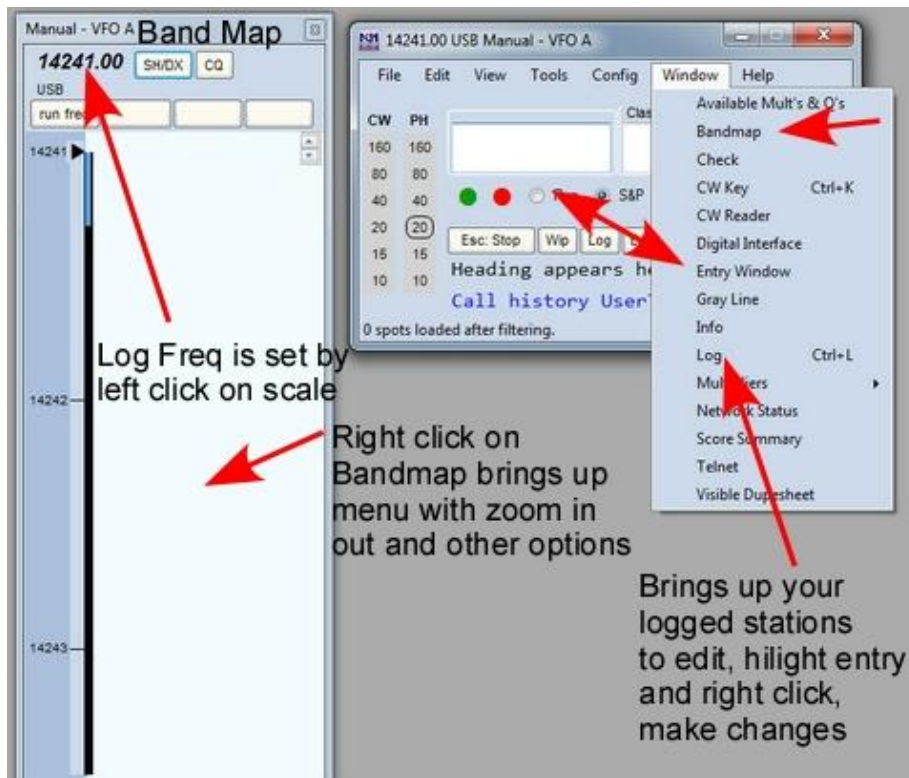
Manual - VFO A Band Map

14241.00 SH/DX CQ

USB

run freq

14241

14242

14243

14241.00 USB Manual - VFO A

File Edit View Tools Config Window Help

CW PH

160 160

80 80

40 40

20 20

15 15

10 10

Clas

Run S&P

Esc: Stop Wip Log

Heading appears he

Call history User

0 spots loaded after filtering.

Available Mult's & Q's

Bandmap

Check

CW Key Ctrl+K

CW Reader

Digital Interface

Entry Window

Gray Line

Info

Log Ctrl+L

Multipliers

Network Status

Score Summary

Telnet

Visible Dupesheet

Log Freq is set by left click on scale

Right click on Bandmap brings up menu with zoom in out and other options

Brings up your logged stations to edit, hilight entry and right click, make changes